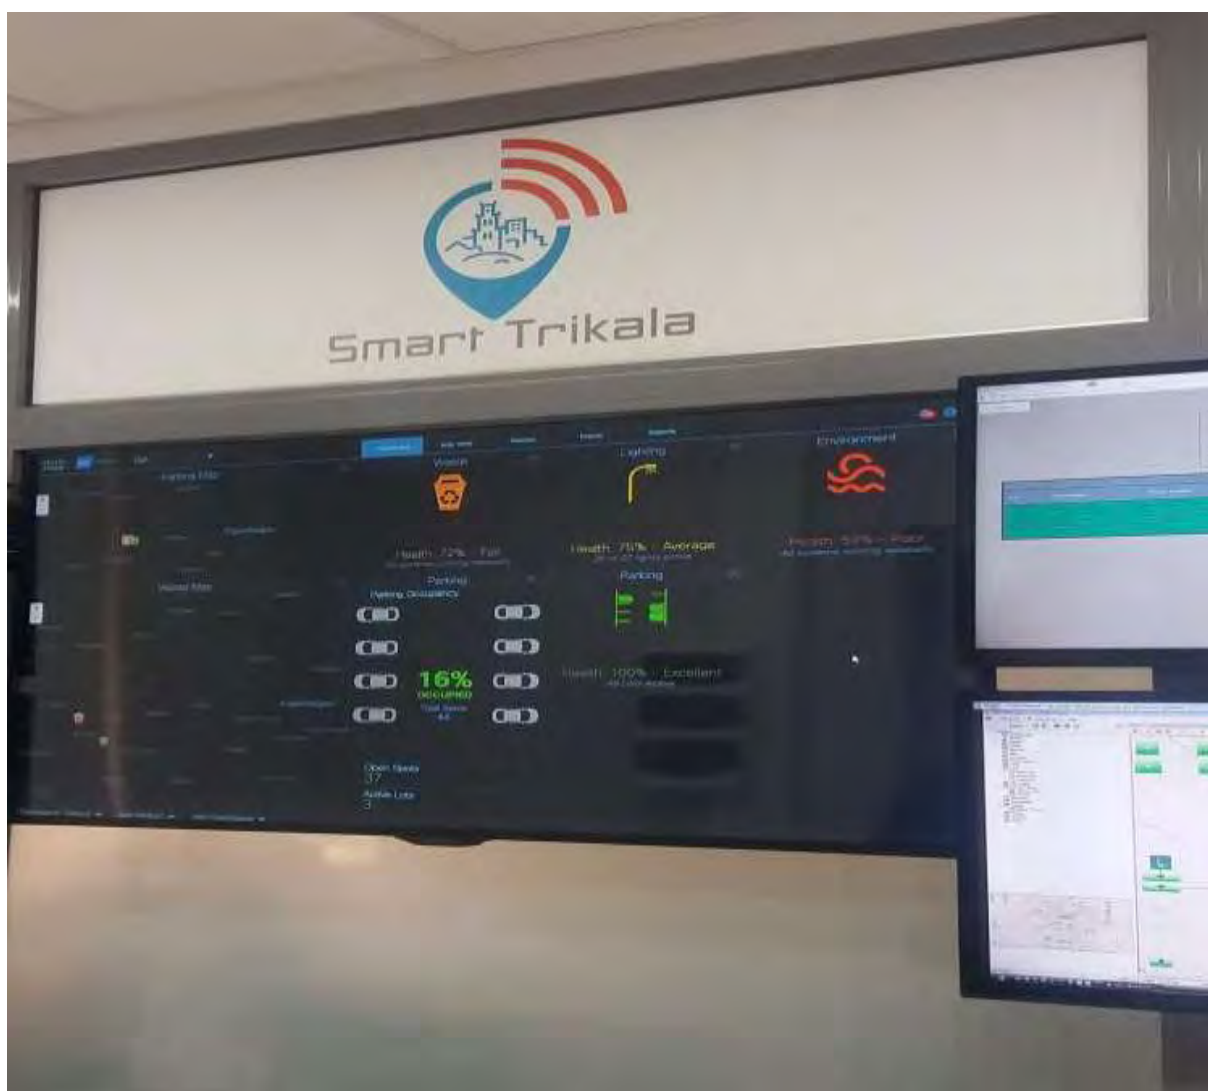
Smart Trikala

Waste

Health 72% · Fair

Lighting

Health 75% · Average

Environment

Health 53% · Poor

Parking

Parking Occupancy

16%
OCCUPIED

Parking

Health 100% · Excellent

Open Spots
37

Active Lots
3